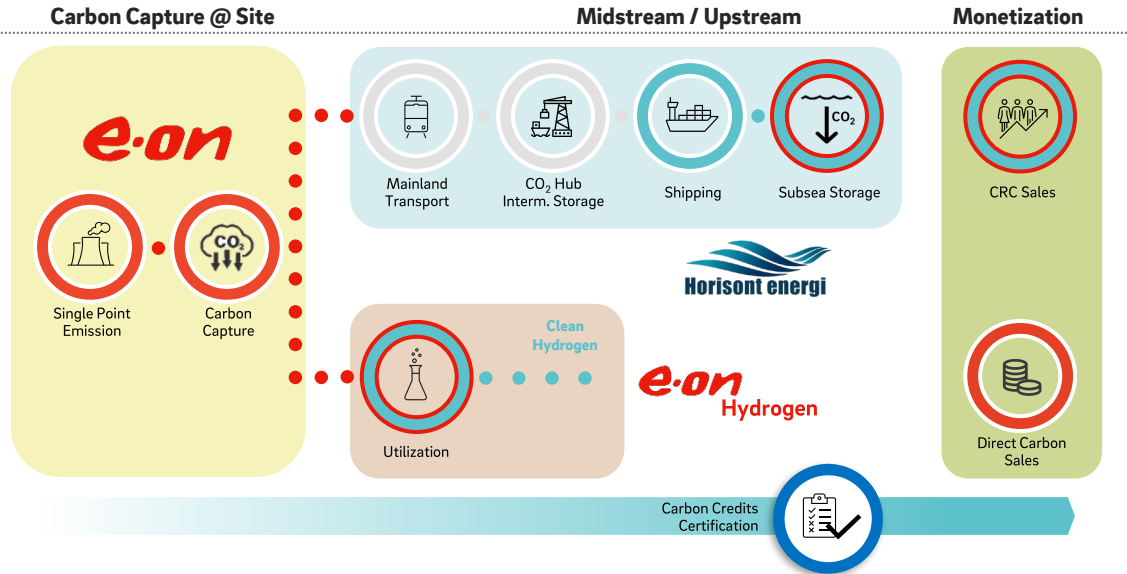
Carbon Capture @ Site

Midstream / Upstream

Monetization

e·on

Single Point Emission

$CO_2$

Carbon Capture

Mainland Transport

$CO_2$ Hub Interm. Storage

Shipping

$CO_2$

Subsea Storage

Horisont energi

Utilization

Clean Hydrogen

e·on Hydrogen

CRC Sales

Direct Carbon Sales

Carbon Credits Certification